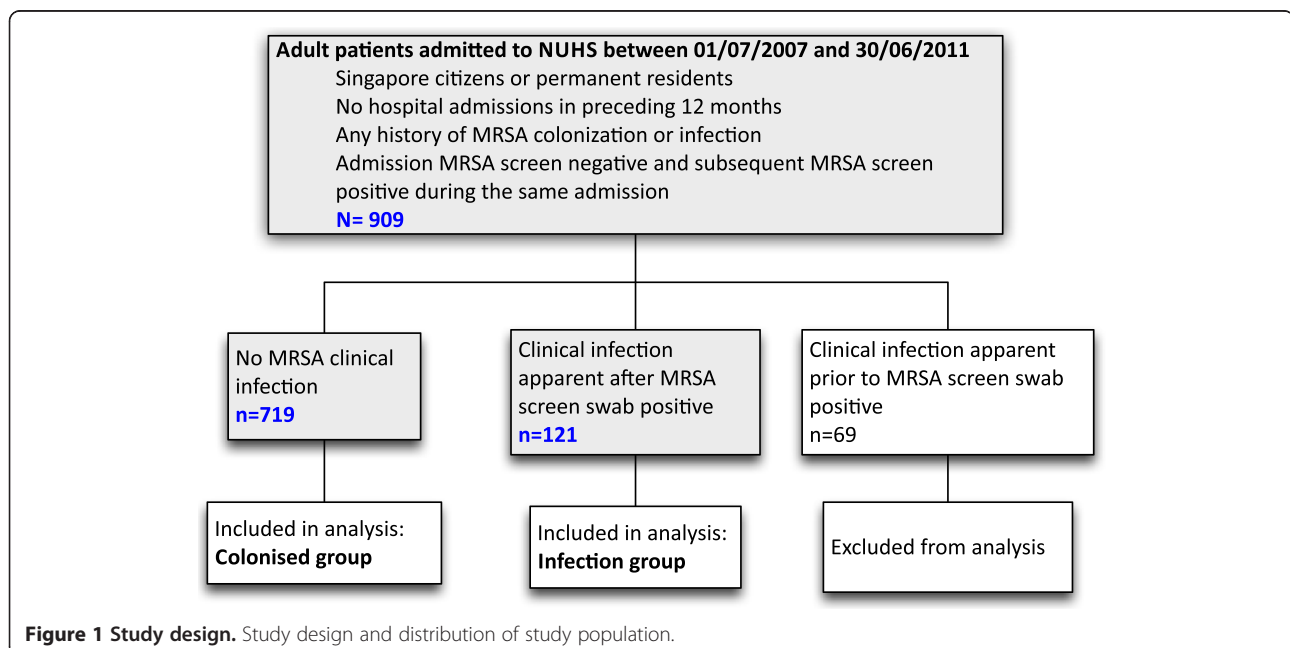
Adult patients admitted to NUHS between 01/07/2007 and 30/06/2011
Singapore citizens or permanent residents
No hospital admissions in preceding 12 months
Any history of MRSA colonization or infection
Admission MRSA screen negative and subsequent MRSA screen positive during the same admission
N= 909

No MRSA clinical infection
n=719

Clinical infection apparent after MRSA screen swab positive
n=121

Clinical infection apparent prior to MRSA screen swab positive
n=69

Included in analysis:
Colonised group

Included in analysis:
Infection group

Excluded from analysis

Figure 1 Study design. Study design and distribution of study population.